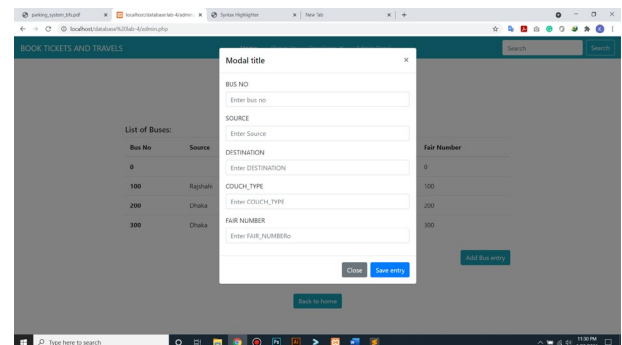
parking_system_bfs.pdf
localhost/database/lab-4/admin.
Syntax Highlighter
New Tab
localhost/database%20lab-4/admin.php

BOOK TICKETS AND TRAVELS
Search
Search

List of Buses:

| Bus No | Source | | Fair Number |
|---|---|---|---|
| 0 | | | 0 |
| 100 | Rajshahi | | 100 |
| 200 | Dhaka | | 200 |
| 300 | Dhaka | | 300 |

Add Bus entry

Back to home

Modal title
×
BUS NO
Enter bus no
SOURCE
Enter Source
DESTINATION
Enter DESTINATION
COUCH_TYPE
Enter COUCH_TYPE
FAIR NUMBER
Enter FAIR_NUMBERo
Close
Save entry

Type here to search
11:30 PM